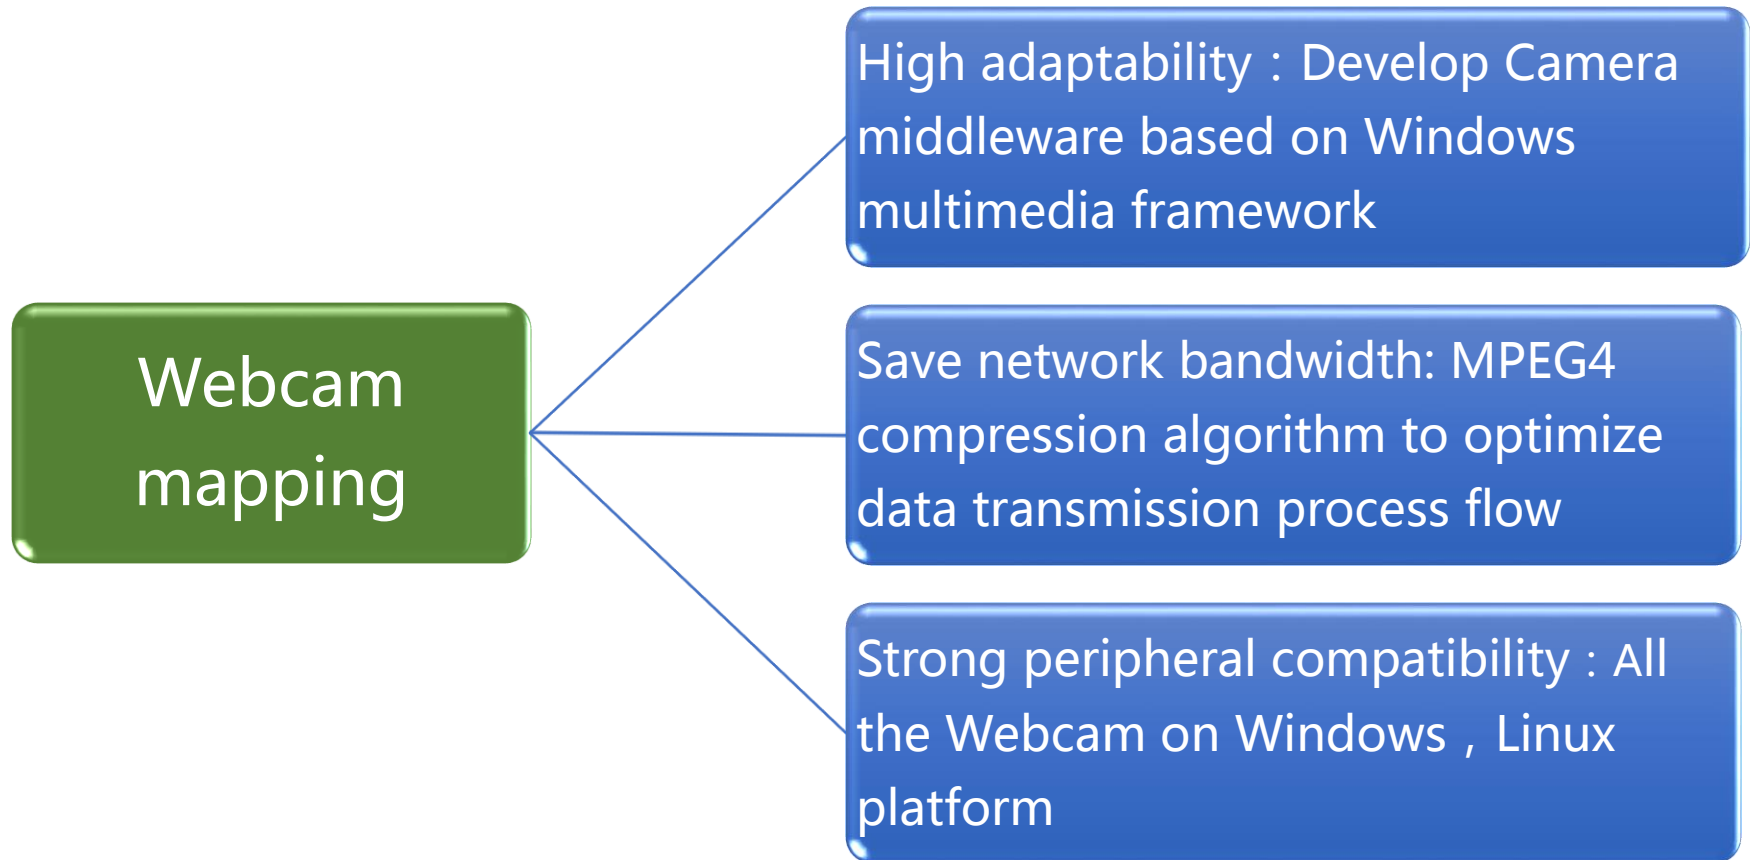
Webcam mapping

High adaptability：Develop Camera middleware based on Windows multimedia framework

Save network bandwidth: MPEG4 compression algorithm to optimize data transmission process flow

Strong peripheral compatibility：All the Webcam on Windows，Linux platform